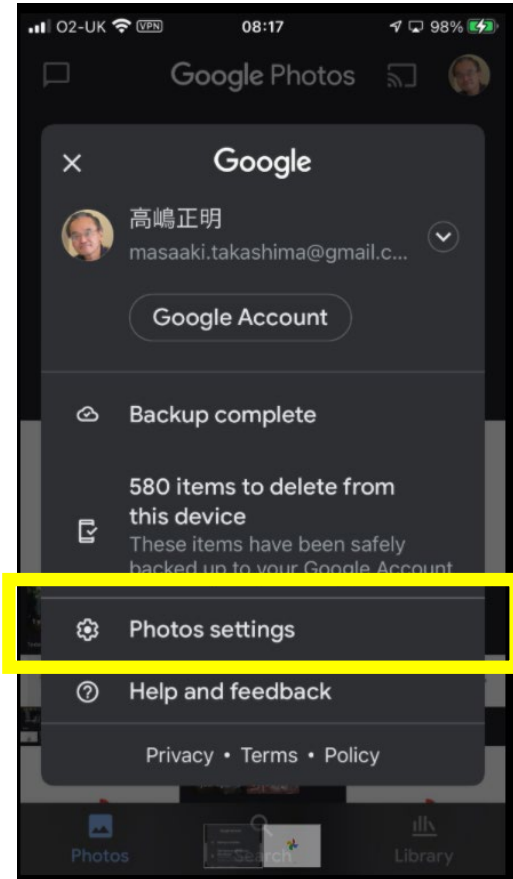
O2-UK VPN 08:17 98%

Google Photos

×

Google

高嶋正明

masaaki.takashima@gmail.c...

Google Account

Backup complete

580 items to delete from this device

These items have been safely backed up to your Google Account

Photos settings

Help and feedback

Privacy • Terms • Policy

Photos

Search

Library